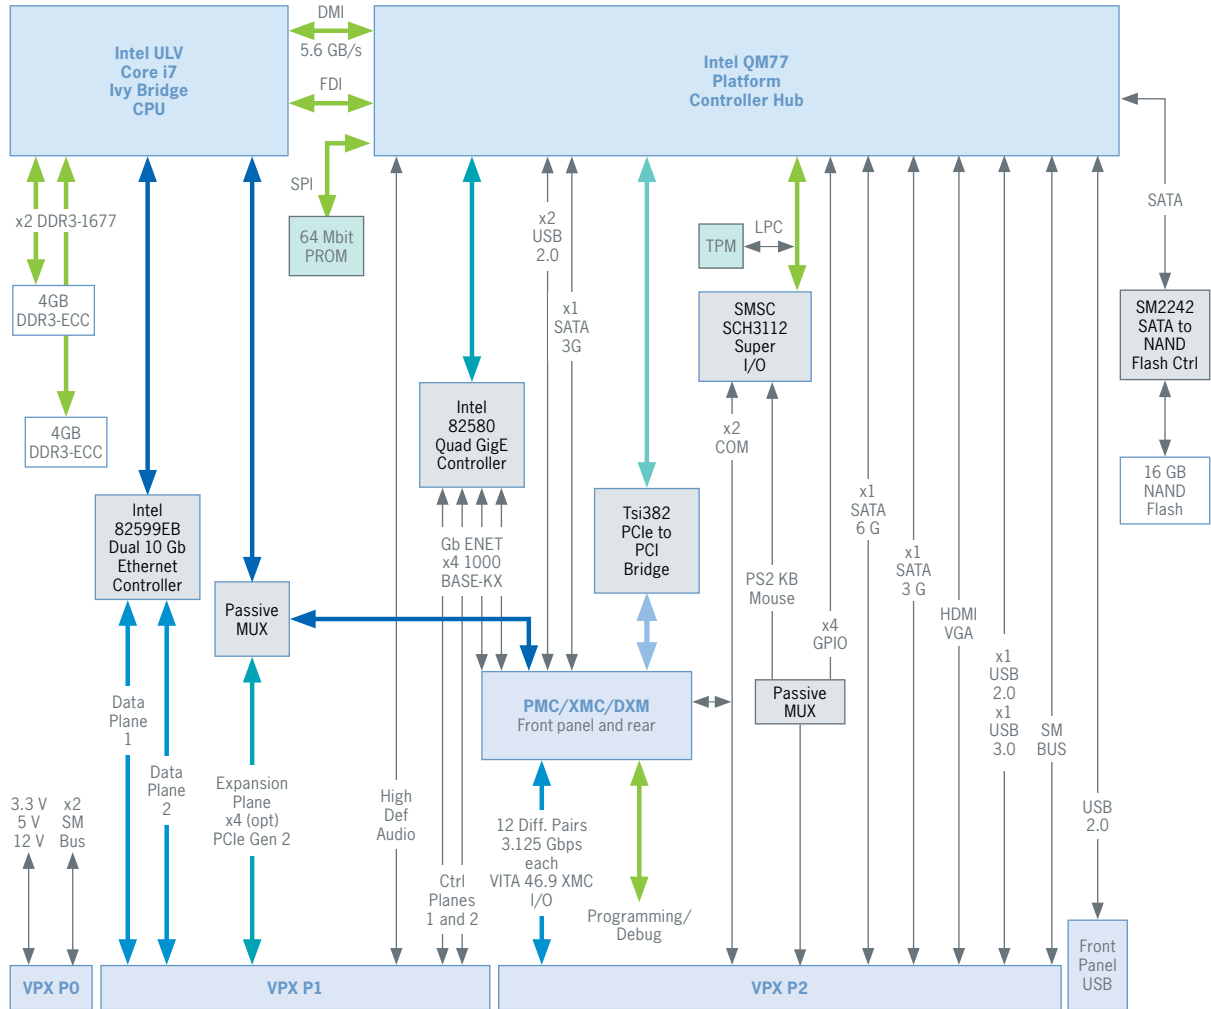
Intel ULV Core i7 Ivy Bridge CPU

DMI
5.6 GB/s

FDI

Intel QM77 Platform Controller Hub

SPI

64 Mbit PROM

x2 DDR3-1677

4GB DDR3-ECC

4GB DDR3-ECC

x2 USB 2.0

x1 SATA 3G

TPM

LPC

SMSC SCH3112 Super I/O

SATA

SM2242 SATA to NAND Flash Ctrl

16 GB NAND Flash

Intel 82580 Quad GigE Controller

x2 COM

Intel 82599EB Dual 10 Gb Ethernet Controller

Gb ENET x4 1000 BASE-KX

Tsi382 PCIe to PCI Bridge

PS2 KB Mouse

x1 SATA 6 G

x1 SATA 3 G

Passive MUX

x4 GPIO

HDMI VGA

x1 USB 2.0 x1 USB 3.0

SM BUS

PMC/XMC/DXM
Front panel and rear

Passive MUX

Data Plane 1

Data Plane 2

Expansion Plane x4 (opt) PCIe Gen 2

High Def Audio

USB 2.0

3.3 V
5 V
12 V

x2 SM Bus

12 Diff. Pairs 3.125 Gbps each VITA 46.9 XMC I/O

Ctrl Planes 1 and 2

Programming/ Debug

Front Panel USB

VPX P0

VPX P1

VPX P2